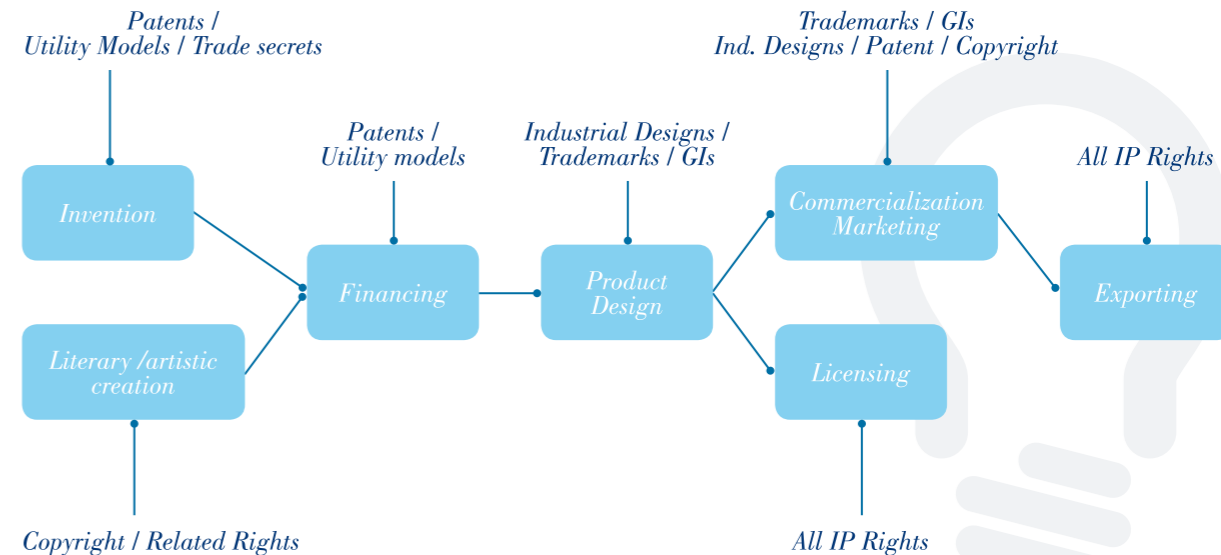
Patents /
Utility Models / Trade secrets

Invention

Literary /artistic creation

Copyright / Related Rights

Patents /
Utility models

Financing

Industrial Designs /
Trademarks / GIs

Product Design

Trademarks / GIs
Ind. Designs / Patent / Copyright

Commercialization Marketing

Licensing

All IP Rights

All IP Rights

Exporting